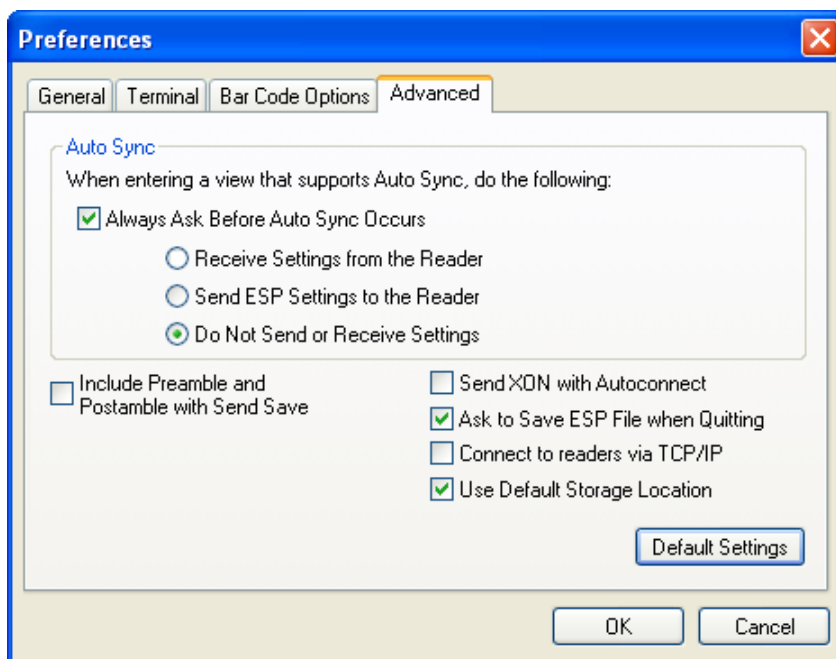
Preferences

General | Terminal | Bar Code Options | Advanced

Auto Sync

When entering a view that supports Auto Sync, do the following:

Always Ask Before Auto Sync Occurs

Receive Settings from the Reader

Send ESP Settings to the Reader

Do Not Send or Receive Settings

Include Preamble and Postamble with Send Save

Send XON with Autoconnect

Ask to Save ESP File when Quitting

Connect to readers via TCP/IP

Use Default Storage Location

Default Settings

OK

Cancel